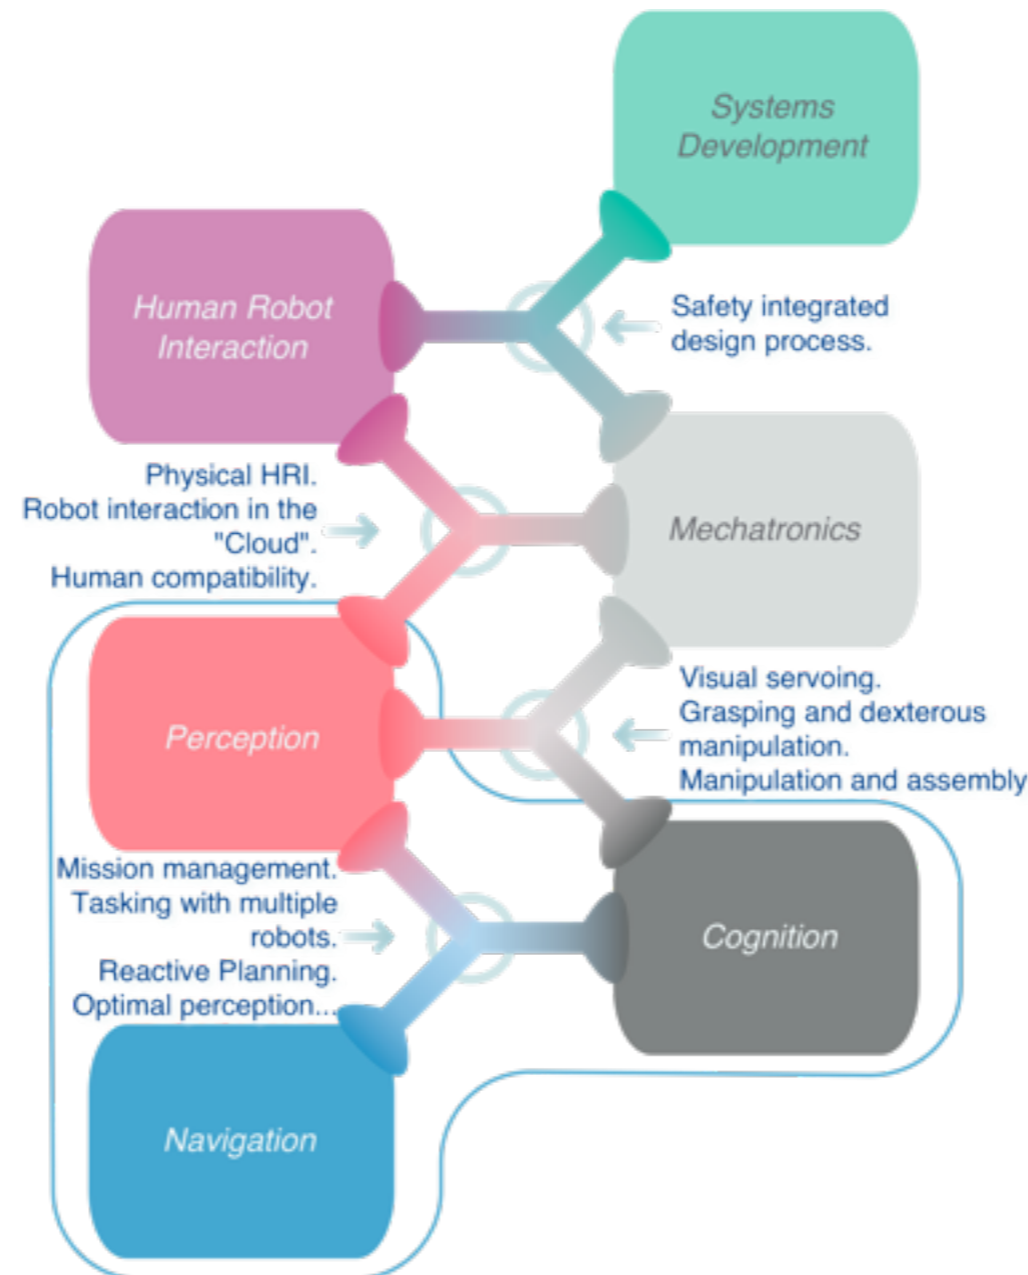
Systems Development

Human Robot Interaction

Safety integrated design process.

Physical HRI.
Robot interaction in the "Cloud".
Human compatibility.

Mechatronics

Perception

Visual servoing.
Grasping and dexterous manipulation.
Manipulation and assembly

Mission management.
Tasking with multiple robots.
Reactive Planning.
Optimal perception...

Cognition

Navigation